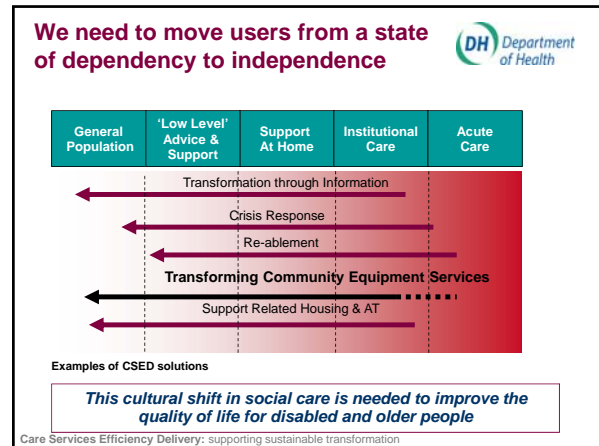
We need to move users from a state of dependency to independence

DH Department of Health

| General Population | 'Low Level' Advice & Support | Support At Home | Institutional Care | Acute Care |
|---|---|---|---|---|

Transformation through Information

Crisis Response

Re-ablement

Transforming Community Equipment Services

Support Related Housing & AT

Examples of CSED solutions

This cultural shift in social care is needed to improve the quality of life for disabled and older people

Care Services Efficiency Delivery: supporting sustainable transformation